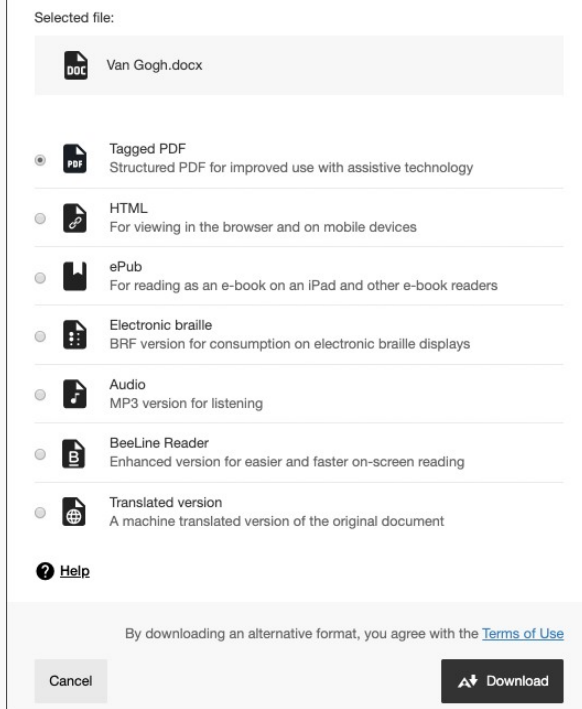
Selected file:

DOC Van Gogh.docx

PDF Tagged PDF
Structured PDF for improved use with assistive technology

HTML
For viewing in the browser and on mobile devices

ePub
For reading as an e-book on an iPad and other e-book readers

Electronic braille
BRF version for consumption on electronic braille displays

Audio
MP3 version for listening

B BeeLine Reader
Enhanced version for easier and faster on-screen reading

Translated version
A machine translated version of the original document

Help

By downloading an alternative format, you agree with the Terms of Use

Cancel

Download